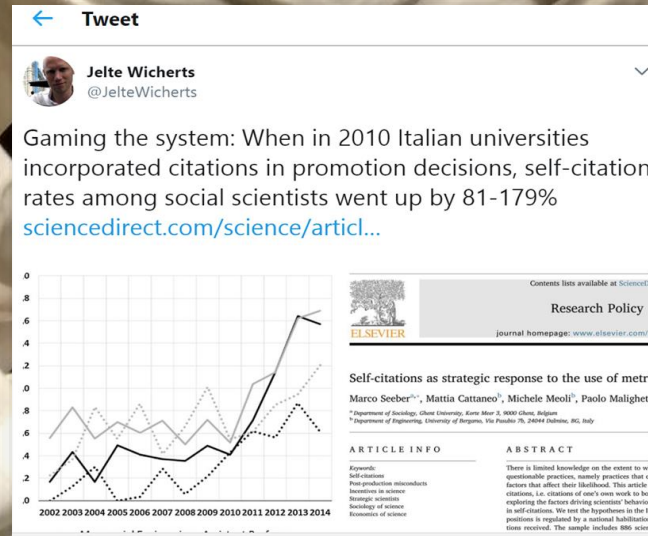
← Tweet

Jelte Wicherts
@JelteWicherts

Gaming the system: When in 2010 Italian universities incorporated citations in promotion decisions, self-citation rates among social scientists went up by 81-179%
sciencedirect.com/science/articl...

.0
.8
.6
.4
.2
.0
.8
.6
.4
.2
.0
2002 2003 2004 2005 2006 2007 2008 2009 2010 2011 2012 2013 2014

Contents lists available at ScienceD

ELSEVIER

Research Policy

journal homepage: www.elsevier.com/

Self-citations as strategic response to the use of metr

Marco Seeber$^{a,*}$, Mattia Cattaneo$^{b}$, Michele Meoli$^{b}$, Paolo Malighet

$^{a}$ Department of Sociology, Ghent University, Korte Meer 3, 9000 Ghent, Belgium
$^{b}$ Department of Engineering, University of Bergamo, Via Pasubio 7b, 24044 Dalmine, BG, Italy

ARTICLE INFO

Keywords:
Self-citations
Post-production misconducts
Incentives in science
Strategic scientists
Sociology of science
Economics of science

ABSTRACT

There is limited knowledge on the extent to w questionable practices, namely practices that factors that affect their likelihood. This article citations, i.e. citations of one's own work to be exploring the factors driving scientists' behavio in self-citations. We test the hypotheses in the positions is regulated by a national habilitatio tions received. The sample includes 886 scie